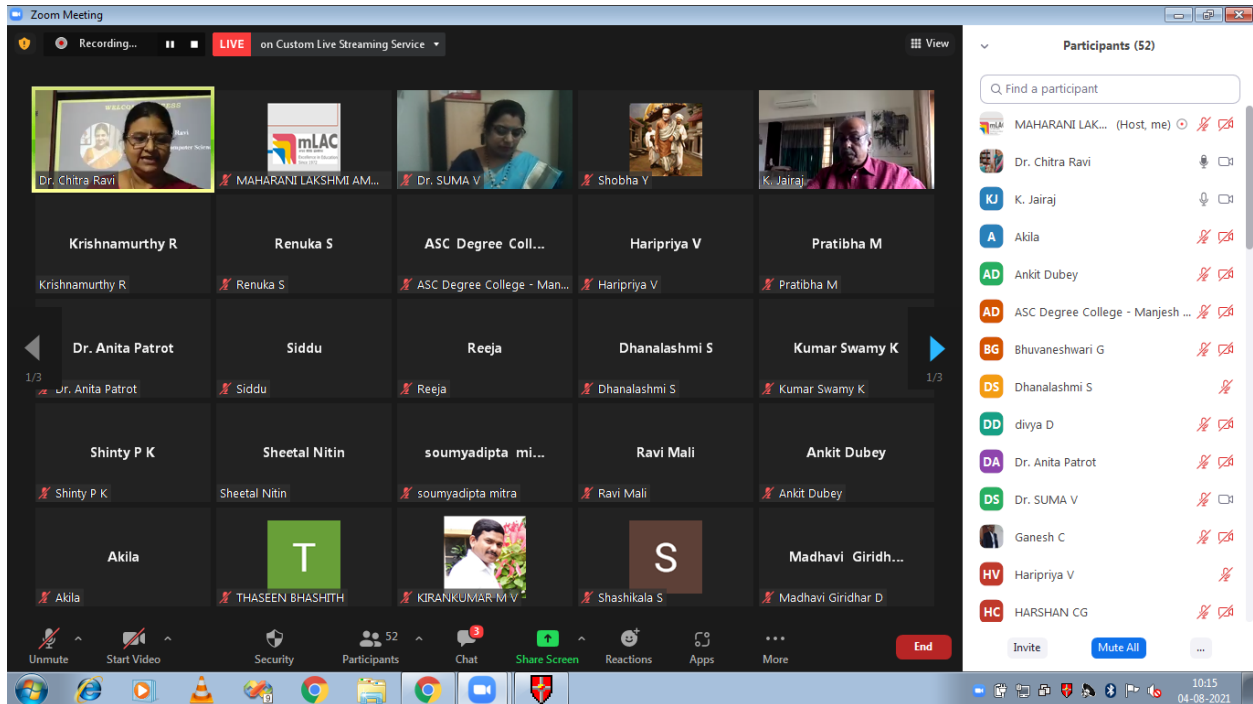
Zoom Meeting

Recording...

LIVE on Custom Live Streaming Service

View

Participants (52)

Find a participant

Dr. Chitra Ravi

MAHARANI LAKSHMI AM...

Dr. SUMA V

Shobha Y

K. Jairaj

Krishnamurthy R

Krishnamurthy R

Renuka S

Renuka S

ASC Degree Coll...

ASC Degree College - Man...

Haripriya V

Haripriya V

Pratibha M

Pratibha M

Dr. Anita Patrot

Dr. Anita Patrot

Siddu

Siddu

Reeja

Reeja

Dhanalashmi S

Dhanalashmi S

Kumar Swamy K

Kumar Swamy K

1/3

1/3

Shinty P K

Shinty P K

Sheetal Nitin

Sheetal Nitin

soumyadipta mi...

soumyadipta mitra

Ravi Mali

Ravi Mali

Ankit Dubey

Ankit Dubey

Akila

Akila

T

THASEEN BHASHITH

KIRANKUMAR M V

S

Shashikala S

Madhavi Giridh...

Madhavi Giridhar D

MAHARANI LAK... (Host, me)

Dr. Chitra Ravi

KJ K. Jairaj

A Akila

AD Ankit Dubey

AD ASC Degree College - Manjesh ...

BG Bhuvaneshwari G

DS Dhanalashmi S

DD divya D

DA Dr. Anita Patrot

DS Dr. SUMA V

Ganesh C

HV Haripriya V

HC HARSHAN CG

Invite

Mute All

...

Unmute

Start Video

Security

52 Participants

3 Chat

Share Screen

Reactions

Apps

More

End

10:15
04-08-2021